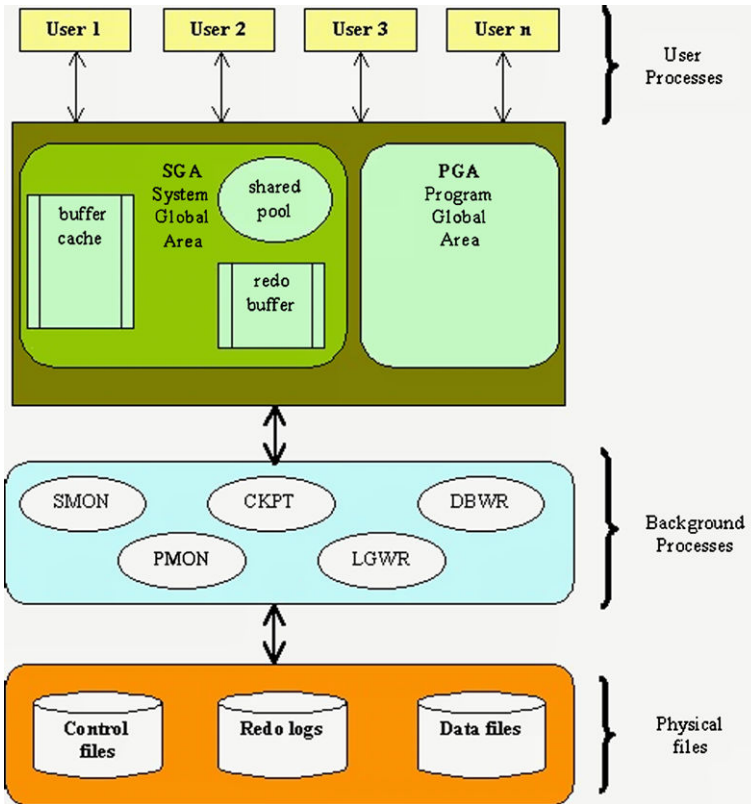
User 1

User 2

User 3

User n

User Processes

SGA System Global Area

shared pool

buffer cache

redo buffer

PGA Program Global Area

SMON

CKPT

DBWR

PMON

LGWR

Background Processes

Control files

Redo logs

Data files

Physical files